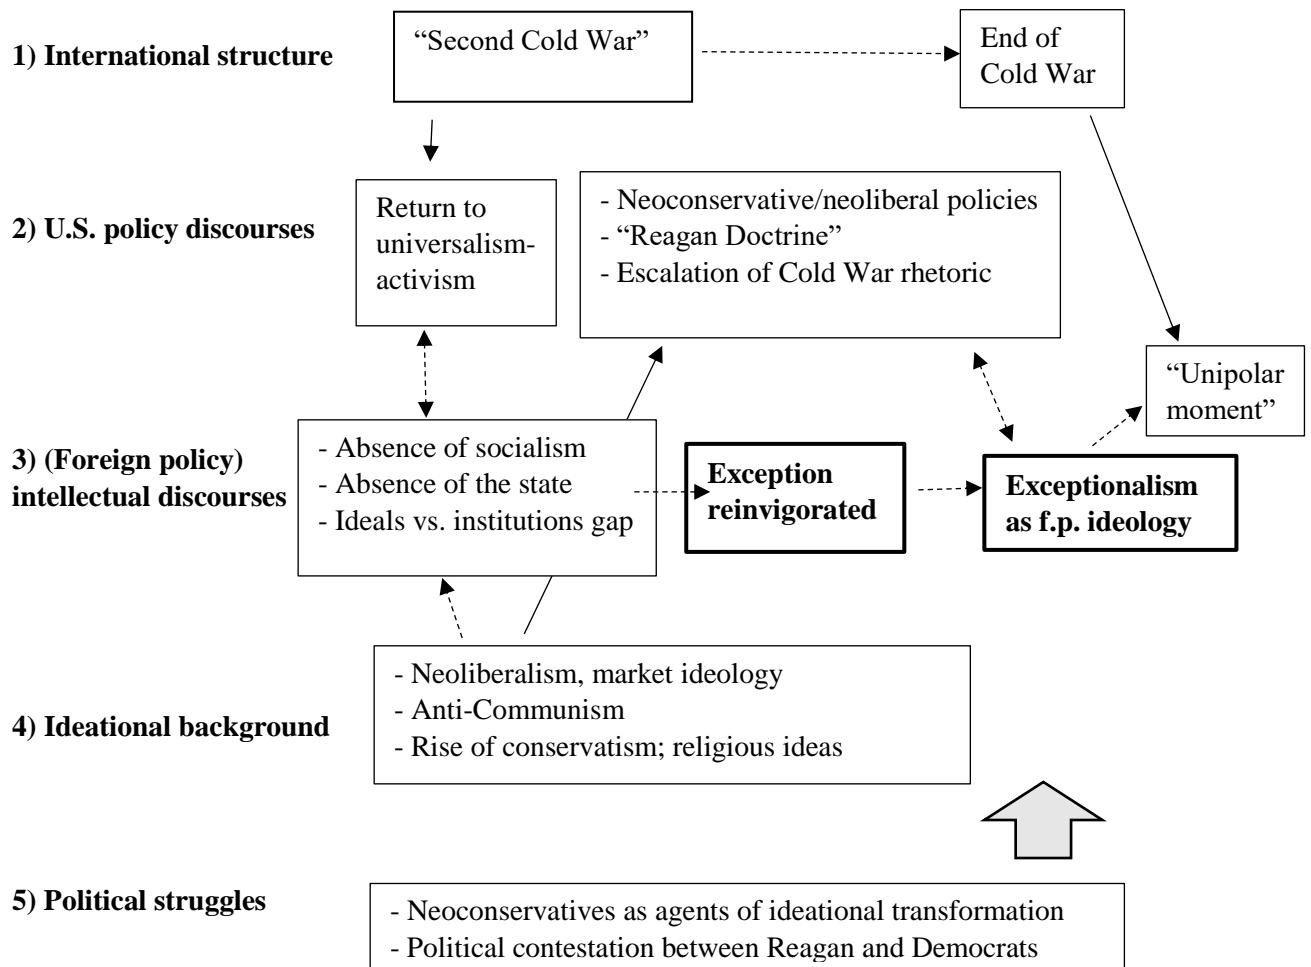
1) International structure

"Second Cold War"

End of Cold War

2) U.S. policy discourses

Return to universalism-activism

- Neoconservative/neoliberal policies
- "Reagan Doctrine"
- Escalation of Cold War rhetoric

"Unipolar moment"

3) (Foreign policy) intellectual discourses

- Absence of socialism
- Absence of the state
- Ideals vs. institutions gap

Exception reinvigorated

Exceptionalism as f.p. ideology

4) Ideational background

- Neoliberalism, market ideology
- Anti-Communism
- Rise of conservatism; religious ideas

5) Political struggles

- Neoconservatives as agents of ideational transformation
- Political contestation between Reagan and Democrats